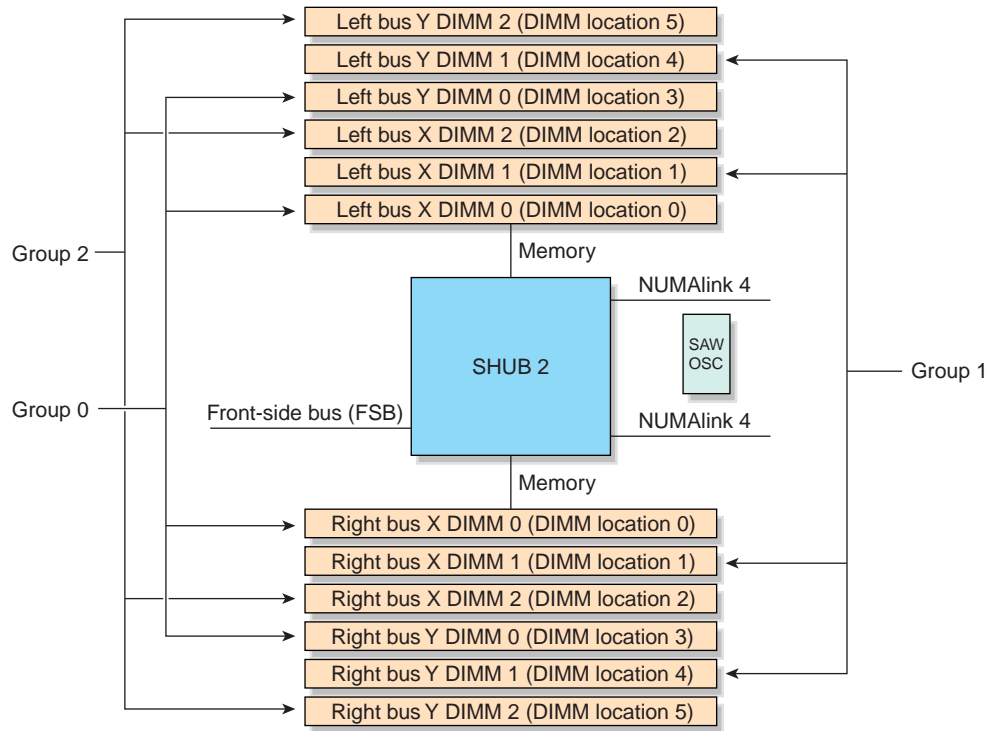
Left bus Y DIMM 2 (DIMM location 5)
Left bus Y DIMM 1 (DIMM location 4)
Left bus Y DIMM 0 (DIMM location 3)
Left bus X DIMM 2 (DIMM location 2)
Left bus X DIMM 1 (DIMM location 1)
Left bus X DIMM 0 (DIMM location 0)

Group 2

Memory

NUMAlink 4

SAW OSC

SHUB 2

Group 1

Group 0

Front-side bus (FSB)

NUMAlink 4

Memory

Right bus X DIMM 0 (DIMM location 0)
Right bus X DIMM 1 (DIMM location 1)
Right bus X DIMM 2 (DIMM location 2)
Right bus Y DIMM 0 (DIMM location 3)
Right bus Y DIMM 1 (DIMM location 4)
Right bus Y DIMM 2 (DIMM location 5)